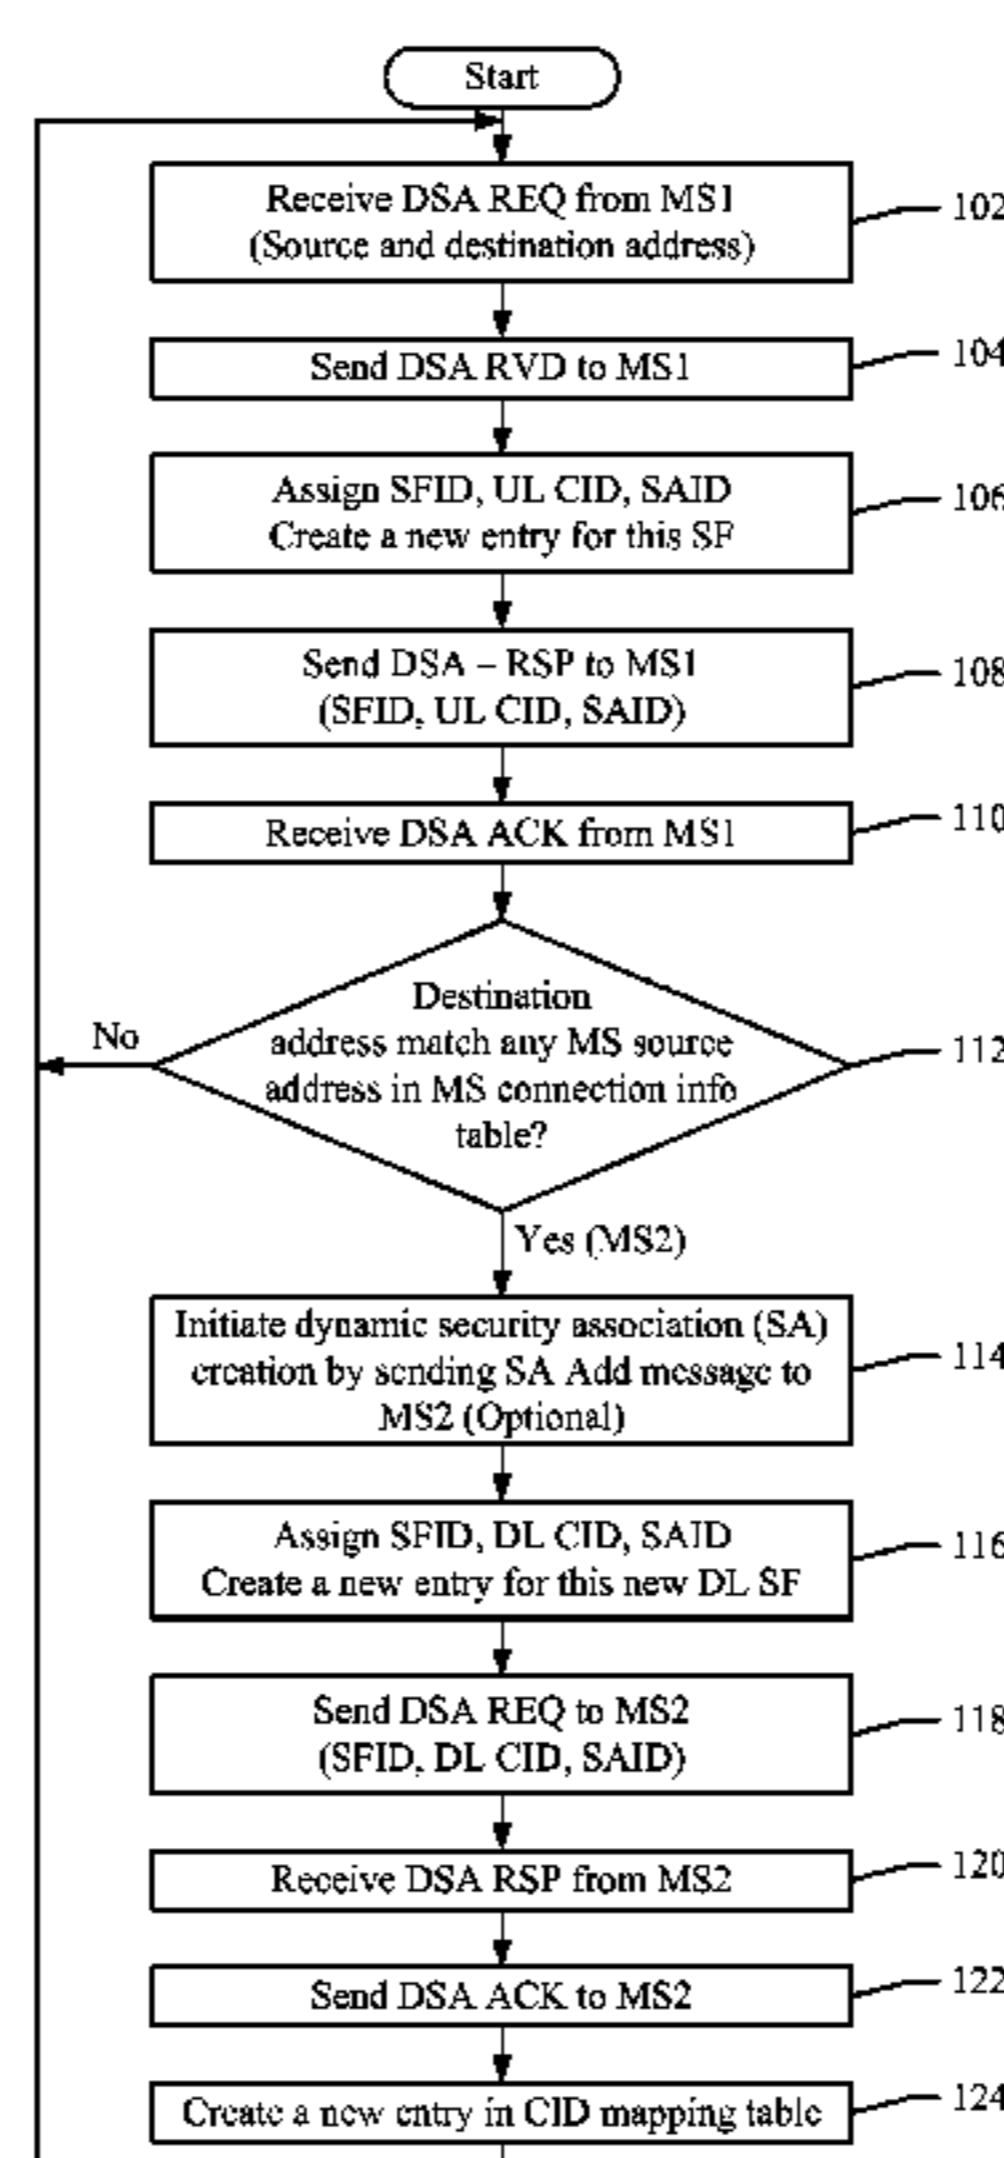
Start

Receive DSA REQ from MS1 (Source and destination address)

102

Send DSA RVD to MS1

104

Assign SFID, UL CID, SAID Create a new entry for this SF

106

Send DSA – RSP to MS1 (SFID, UL CID, SAID)

108

Receive DSA ACK from MS1

110

Destination address match any MS source address in MS connection info table?

112

No

Yes (MS2)

Initiate dynamic security association (SA) creation by sending SA Add message to MS2 (Optional)

114

Assign SFID, DL CID, SAID Create a new entry for this new DL SF

116

Send DSA REQ to MS2 (SFID, DL CID, SAID)

118

Receive DSA RSP from MS2

120

Send DSA ACK to MS2

122

Create a new entry in CID mapping table

124